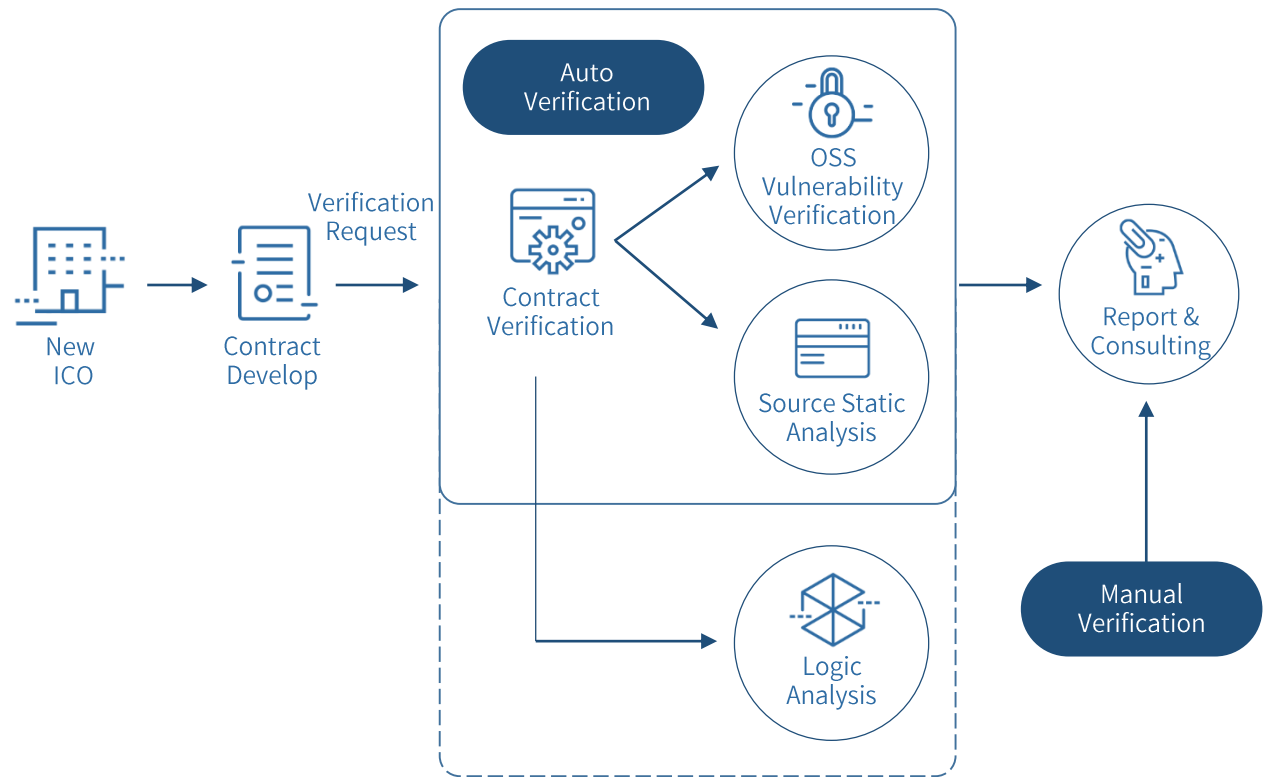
New ICO

Contract Develop

Verification Request

Auto Verification

Contract Verification

OSS Vulnerability Verification

Source Static Analysis

Logic Analysis

Report & Consulting

Manual Verification